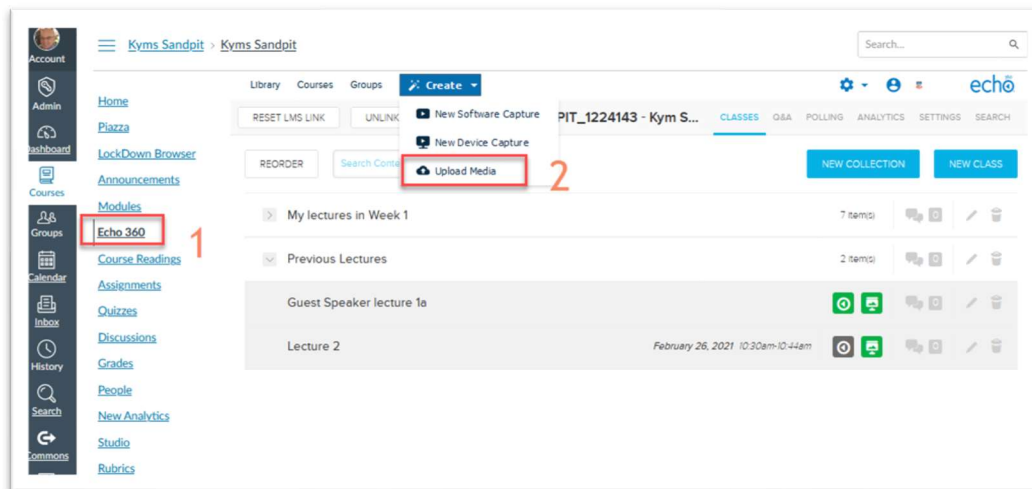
Account
Admin
Dashboard
Courses
Groups
Calendar
Inbox
History
Search
Commons

Kyms Sandpit > Kyms Sandpit

Search...

Home
Piazza
LockDown Browser
Announcements
Modules
Echo 360
Course Readings
Assignments
Quizzes
Discussions
Grades
People
New Analytics
Studio
Rubrics

1

Library Courses Groups Create

echo

RESET LMS LINK UNLINK

New Software Capture
New Device Capture
Upload Media

2

PIT_1224143 - Kym S...

CLASSES Q&A POLLING ANALYTICS SETTINGS SEARCH

REORDER Search Conte

NEW COLLECTION NEW CLASS

My lectures in Week 1 7 item(s)

Previous Lectures 2 item(s)

Guest Speaker lecture 1a

Lecture 2 February 26, 2021 10:30am-10:44am